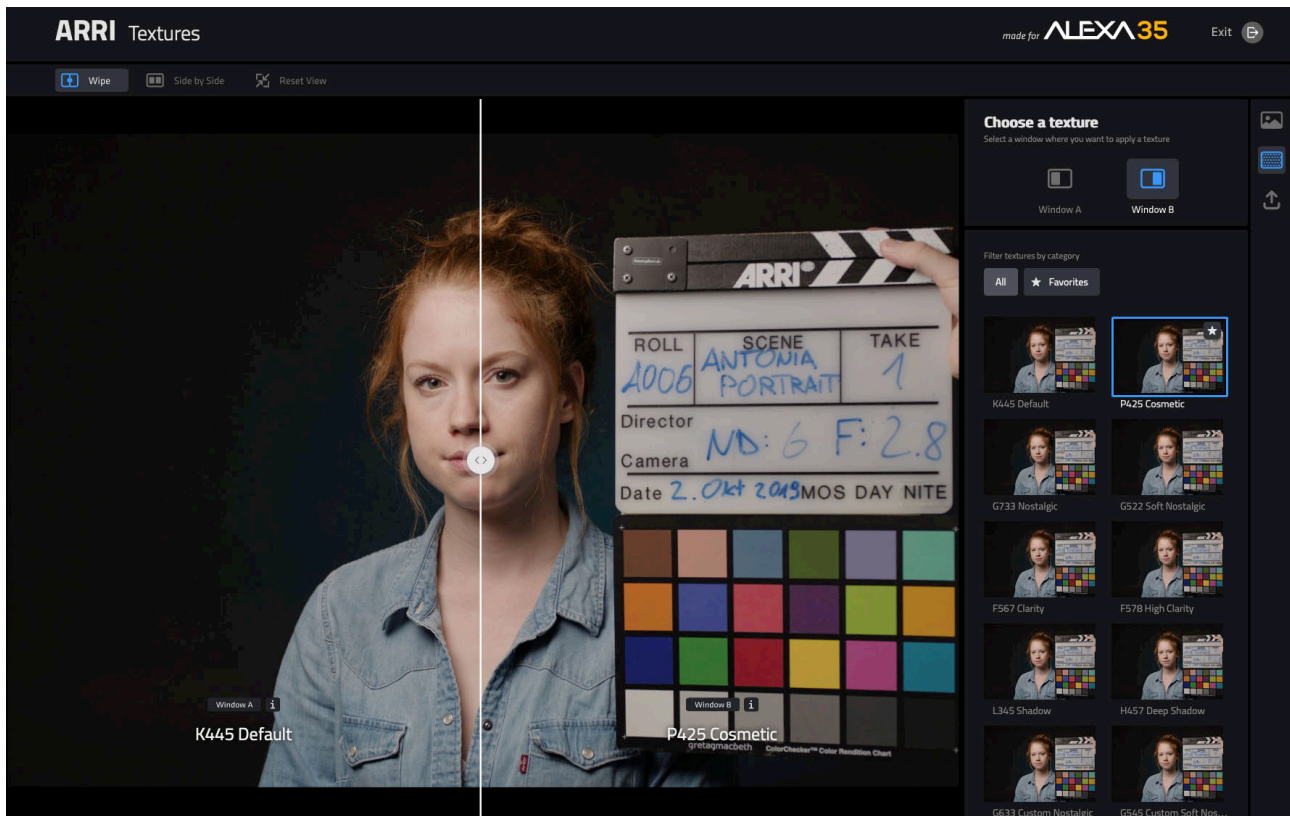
ARRI Textures

made for ALEXA 35

Exit

Wipe

Side by Side

Reset View

ARRI

ROLL

SCENE

TAKE

A006

ANTONIA PORTRAIT

1

Director

Camera

ND: 6 F: 2.8

Date 2. Okt 2019

MOS DAY NITE

gretagmacbeth

ColorChecker™ Color Rendition Chart

Window A

i

K445 Default

Window B

i

P425 Cosmetic

Choose a texture

Select a window where you want to apply a texture

Window A

Window B

Filter textures by category

All

Favorites

K445 Default

P425 Cosmetic

G733 Nostalgic

G522 Soft Nostalgic

F567 Clarity

F578 High Clarity

L345 Shadow

H457 Deep Shadow

G633 Custom Nostalgic

G545 Custom Soft Nos...